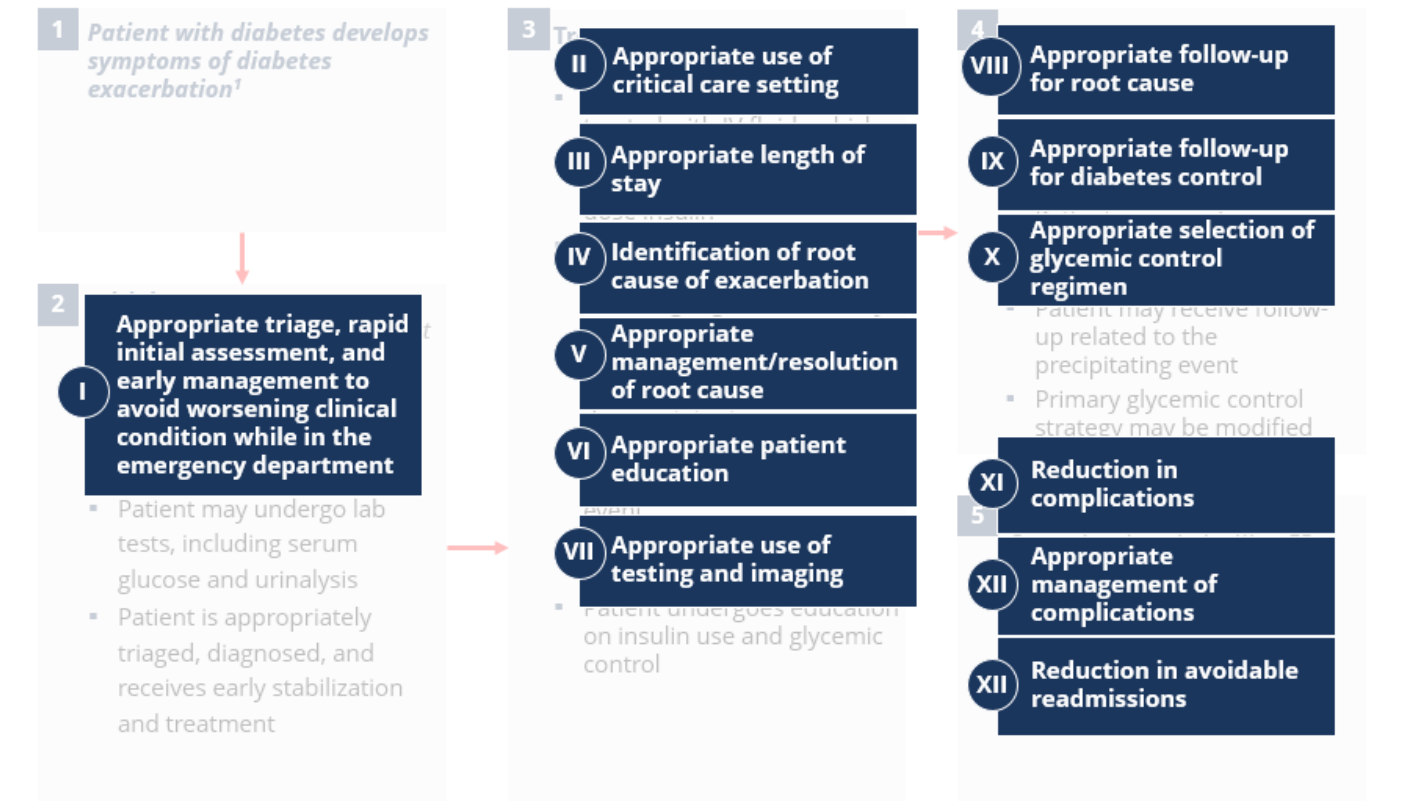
1 Patient with diabetes develops symptoms of diabetes exacerbation¹

2 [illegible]

I Appropriate triage, rapid initial assessment, and early management to avoid worsening clinical condition while in the emergency department

- Patient may undergo lab tests, including serum glucose and urinalysis
- Patient is appropriately triaged, diagnosed, and receives early stabilization and treatment

3 Tr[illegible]

II Appropriate use of critical care setting

III Appropriate length of stay

IV Identification of root cause of exacerbation

V Appropriate management/resolution of root cause

VI Appropriate patient education

VII Appropriate use of testing and imaging

- Patient undergoes education on insulin use and glycemic control

4

VIII Appropriate follow-up for root cause

IX Appropriate follow-up for diabetes control

X Appropriate selection of glycemic control regimen

- Patient may receive follow-up related to the precipitating event
- Primary glycemic control strategy may be modified

5

XI Reduction in complications

XII Appropriate management of complications

XII Reduction in avoidable readmissions